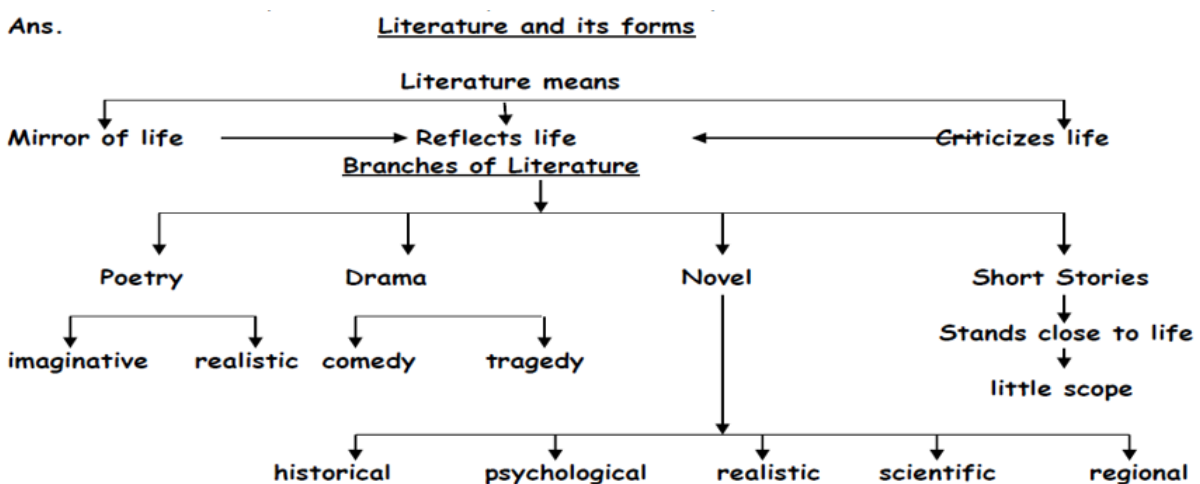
Ans. Literature and its forms

Literature means

Mirror of life

Reflects life

Criticizes life

Branches of Literature

Poetry

Drama

Novel

Short Stories

imaginative

realistic

comedy

tragedy

Stands close to life

little scope

historical

psychological

realistic

scientific

regional